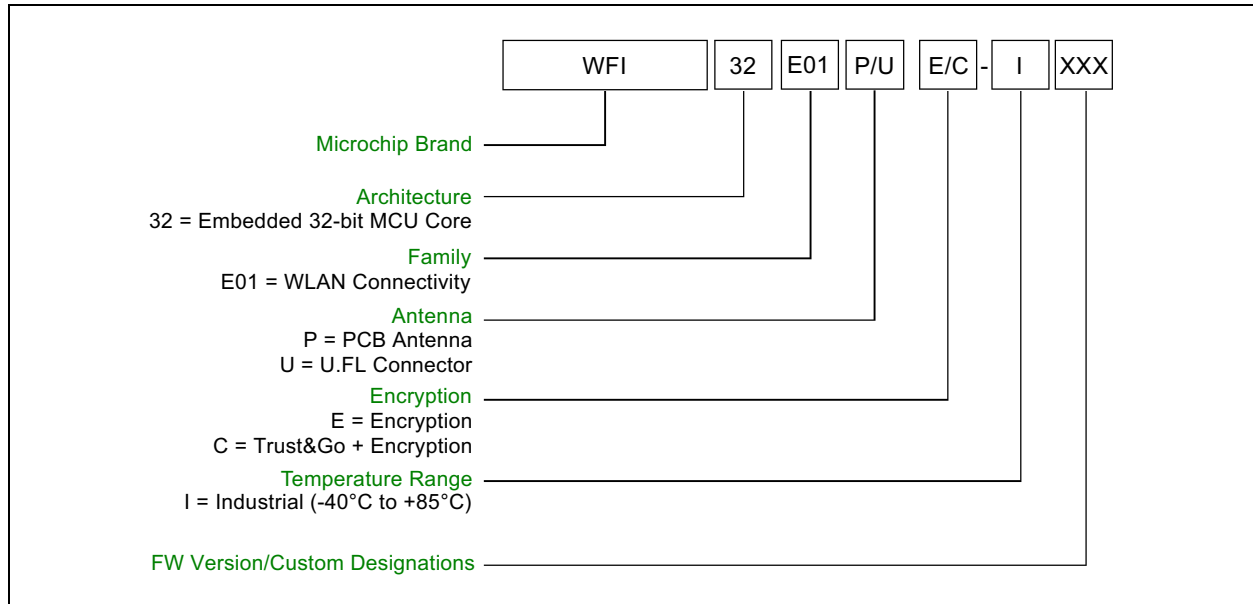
WFI 32 E01 P/U E/C - I XXX

Microchip Brand

Architecture
32 = Embedded 32-bit MCU Core

Family
E01 = WLAN Connectivity

Antenna
P = PCB Antenna
U = U.FL Connector

Encryption
E = Encryption
C = Trust&Go + Encryption

Temperature Range
I = Industrial (-40°C to +85°C)

FW Version/Custom Designations